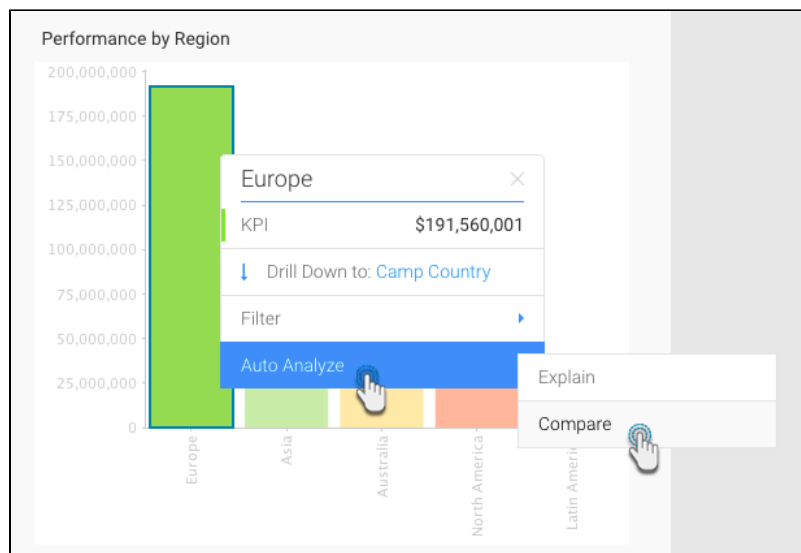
Performance by Region

200,000,000
175,000,000
150,000,000
125,000,000
100,000,000
75,000,000
50,000,000
25,000,000
0

Europe
Asia
Australia
North America
Latin Ameri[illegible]

Europe
KPI $191,560,001
Drill Down to: Camp Country
Filter
Auto Analyze

Explain
Compare